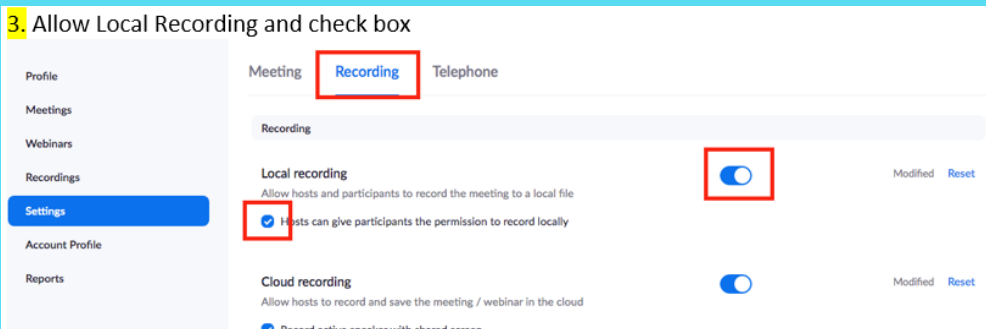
3. Allow Local Recording and check box

Profile
Meetings
Webinars
Recordings
Settings
Account Profile
Reports

Meeting Recording Telephone

Recording

Local recording
Allow hosts and participants to record the meeting to a local file
Modified Reset

Hosts can give participants the permission to record locally

Cloud recording
Allow hosts to record and save the meeting / webinar in the cloud
Modified Reset

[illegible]